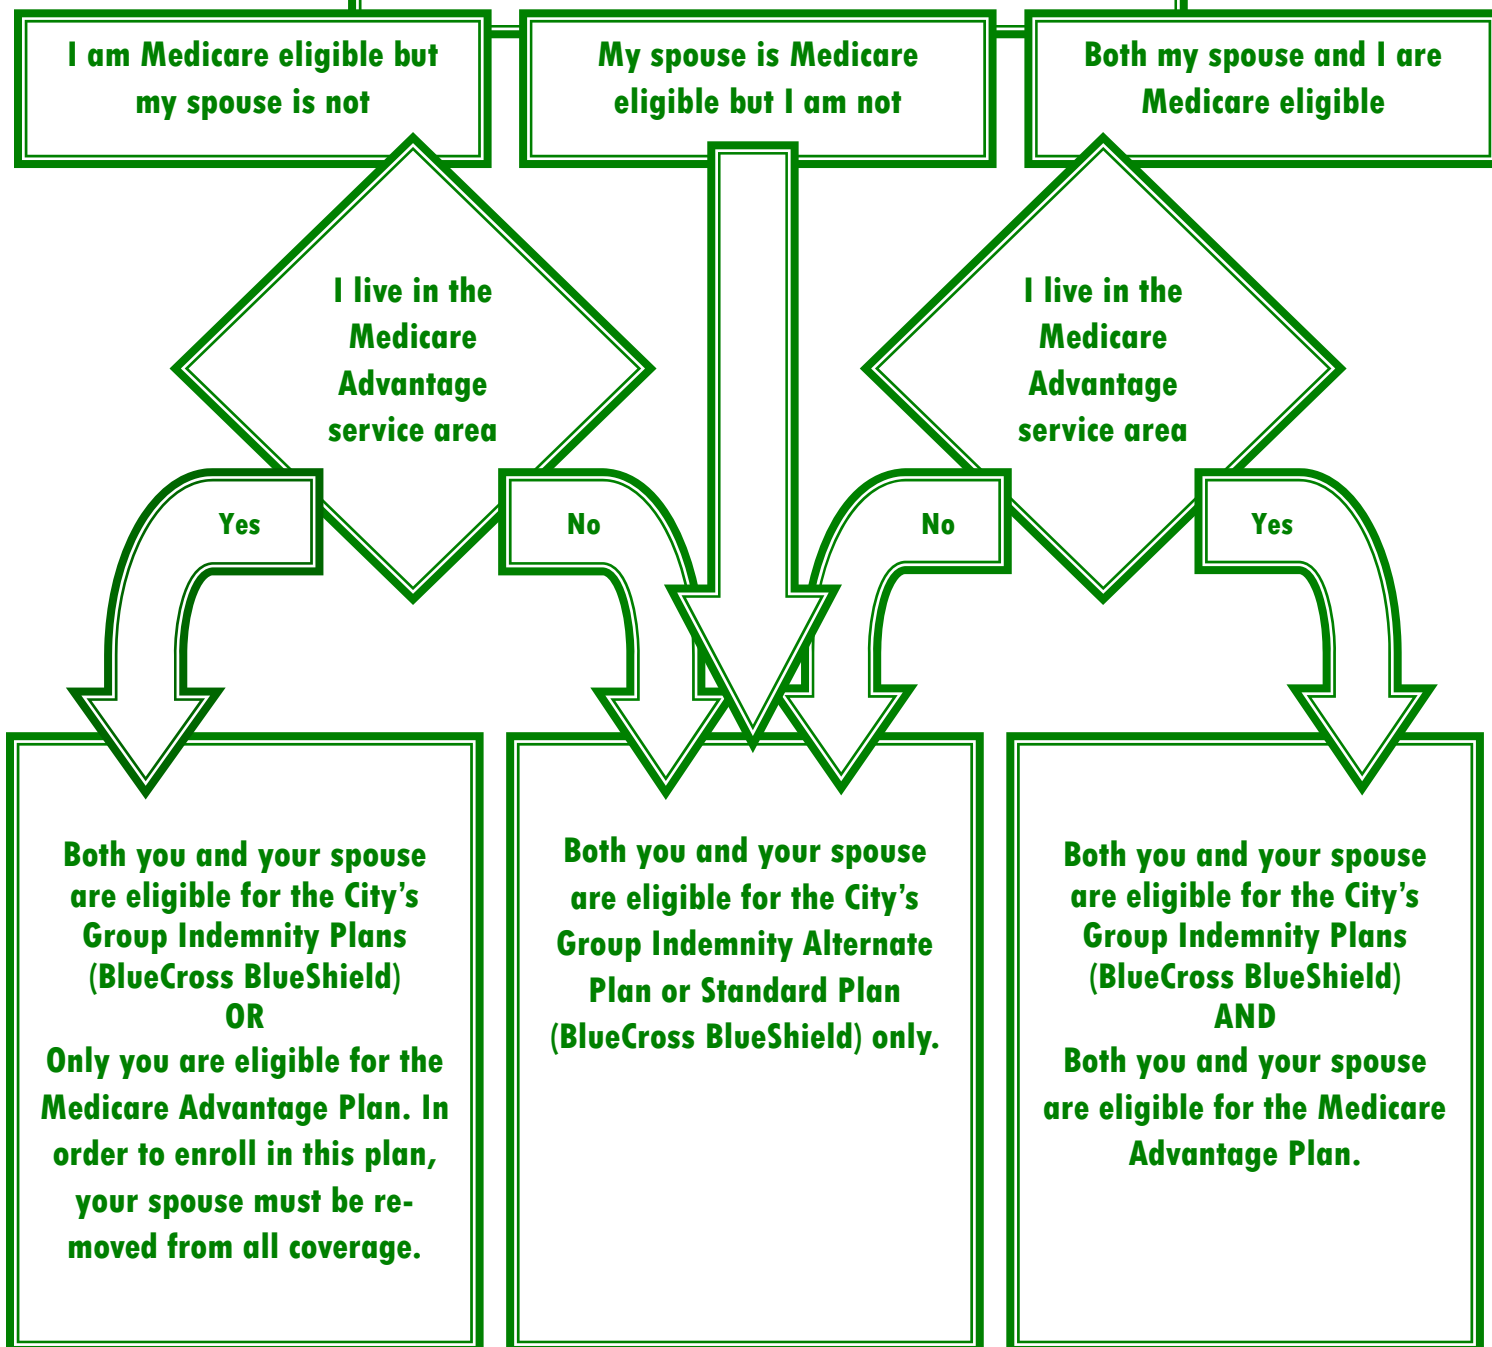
I am Medicare eligible but my spouse is not

My spouse is Medicare eligible but I am not

Both my spouse and I are Medicare eligible

I live in the Medicare Advantage service area

I live in the Medicare Advantage service area

Yes

No

No

Yes

Both you and your spouse are eligible for the City's Group Indemnity Plans (BlueCross BlueShield)
OR
Only you are eligible for the Medicare Advantage Plan. In order to enroll in this plan, your spouse must be removed from all coverage.

Both you and your spouse are eligible for the City's Group Indemnity Alternate Plan or Standard Plan (BlueCross BlueShield) only.

Both you and your spouse are eligible for the City's Group Indemnity Plans (BlueCross BlueShield)
AND
Both you and your spouse are eligible for the Medicare Advantage Plan.